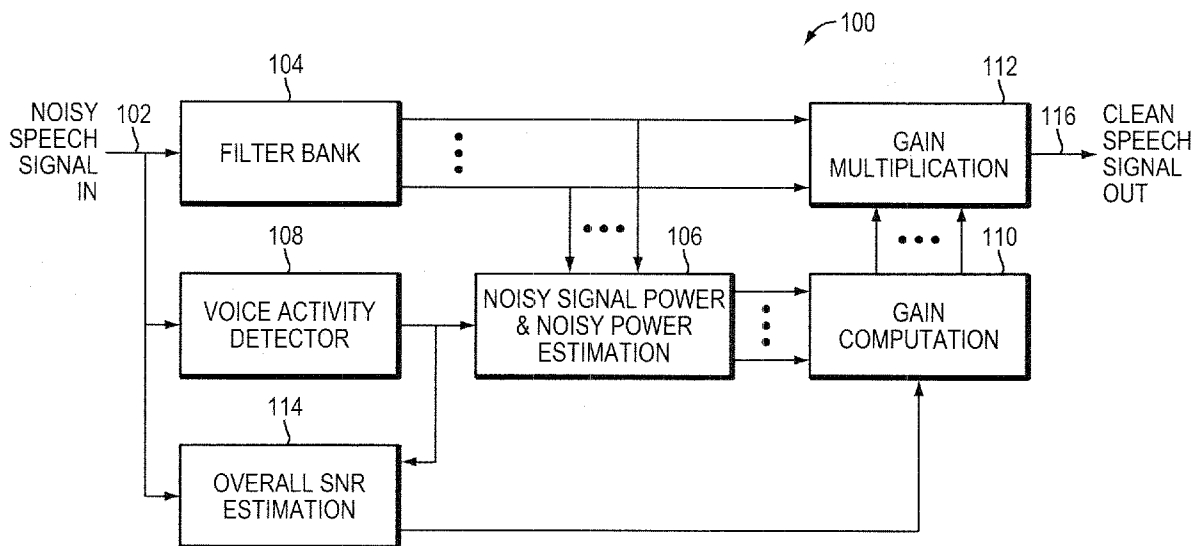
100

104

NOISY SPEECH SIGNAL IN

102

FILTER BANK

112

GAIN MULTIPLICATION

116

CLEAN SPEECH SIGNAL OUT

108

106

110

VOICE ACTIVITY DETECTOR

NOISY SIGNAL POWER & NOISY POWER ESTIMATION

GAIN COMPUTATION

114

OVERALL SNR ESTIMATION